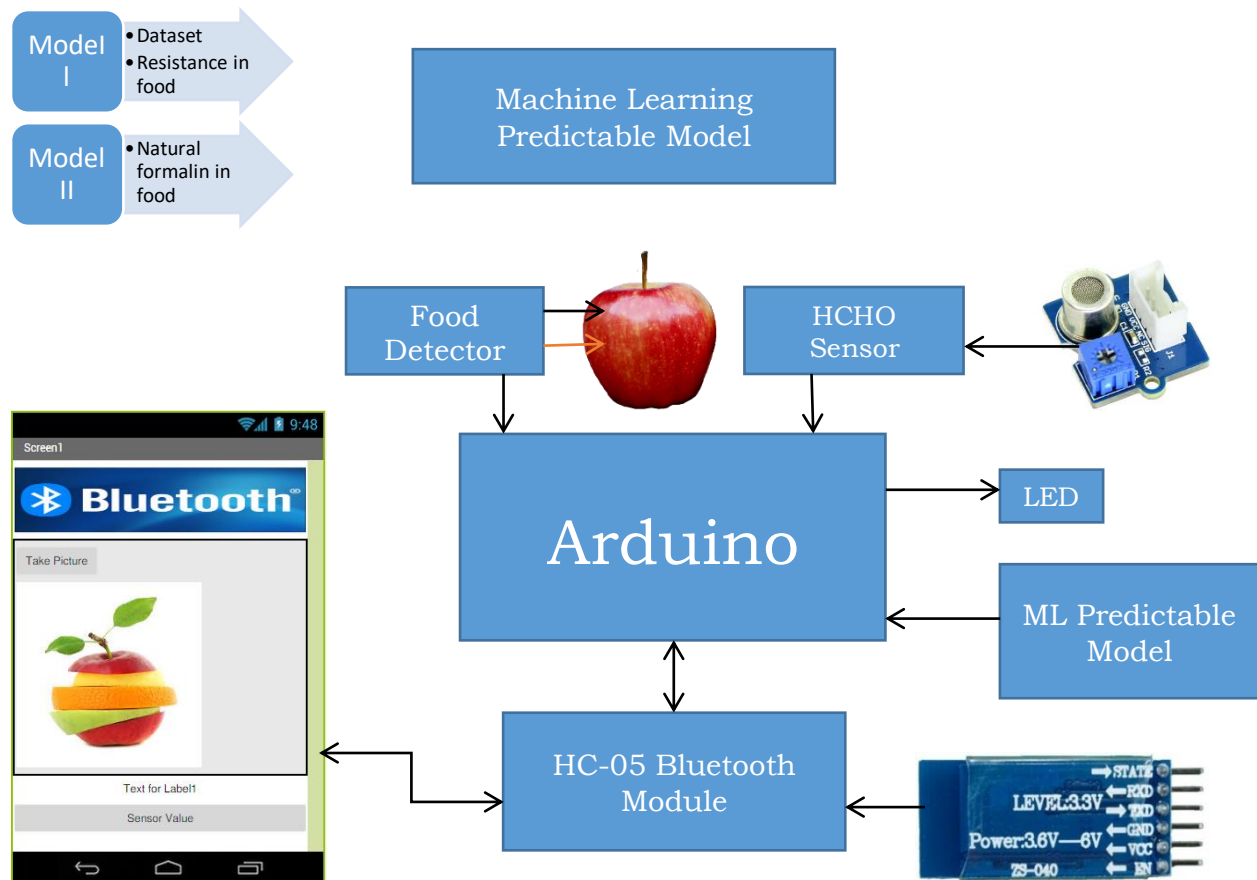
Model I

• Dataset
• Resistance in food

Model II

• Natural formalin in food

Machine Learning Predictable Model

Food Detector

HCHO Sensor

9:48

Screen1

Bluetooth

Take Picture

Text for Label1

Sensor Value

Arduino

LED

ML Predictable Model

HC-05 Bluetooth Module

STATE
RXD
TXD
GND
VCC
EN
LEVEL:3.3V
Power:3.6V—6V
ZS-040